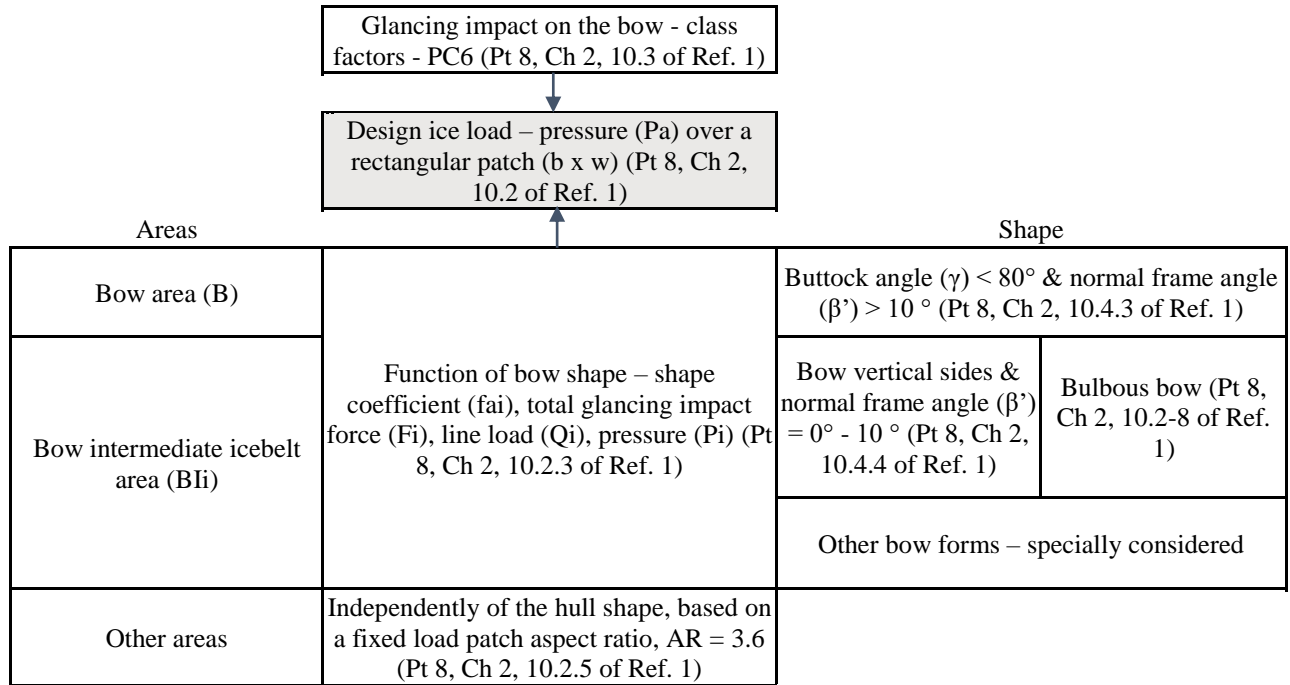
Glancing impact on the bow - class factors - PC6 (Pt 8, Ch 2, 10.3 of Ref. 1)

Design ice load – pressure (Pa) over a rectangular patch (b x w) (Pt 8, Ch 2, 10.2 of Ref. 1)

Areas

Shape

Bow area (B)

Bow intermediate icebelt area (BIi)

Function of bow shape – shape coefficient (fai), total glancing impact force (Fi), line load (Qi), pressure (Pi) (Pt 8, Ch 2, 10.2.3 of Ref. 1)

Buttock angle (γ) < 80° & normal frame angle (β') > 10 ° (Pt 8, Ch 2, 10.4.3 of Ref. 1)

Bow vertical sides & normal frame angle (β') = 0° - 10 ° (Pt 8, Ch 2, 10.4.4 of Ref. 1)

Bulbous bow (Pt 8, Ch 2, 10.2-8 of Ref. 1)

Other bow forms – specially considered

Other areas

Independently of the hull shape, based on a fixed load patch aspect ratio, AR = 3.6 (Pt 8, Ch 2, 10.2.5 of Ref. 1)